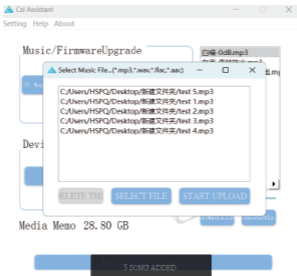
Czl Assistant

Setting Help About

Music/FirmwareUpgrade

Devi

Media Memo 28.80 GB

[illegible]0dB.mp3

Select Music File...(*.mp3,*.wav,*.flac,*.aac)

C:/Users/HSPQ/Desktop/新建文件夹/test 5.mp3
C:/Users/HSPQ/Desktop/新建文件夹/test 1.mp3
C:/Users/HSPQ/Desktop/新建文件夹/test 2.mp3
C:/Users/HSPQ/Desktop/新建文件夹/test 3.mp3
C:/Users/HSPQ/Desktop/新建文件夹/test 4.mp3

DELETE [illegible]

SELECT FILE

START UPLOAD

5 SONG ADDED